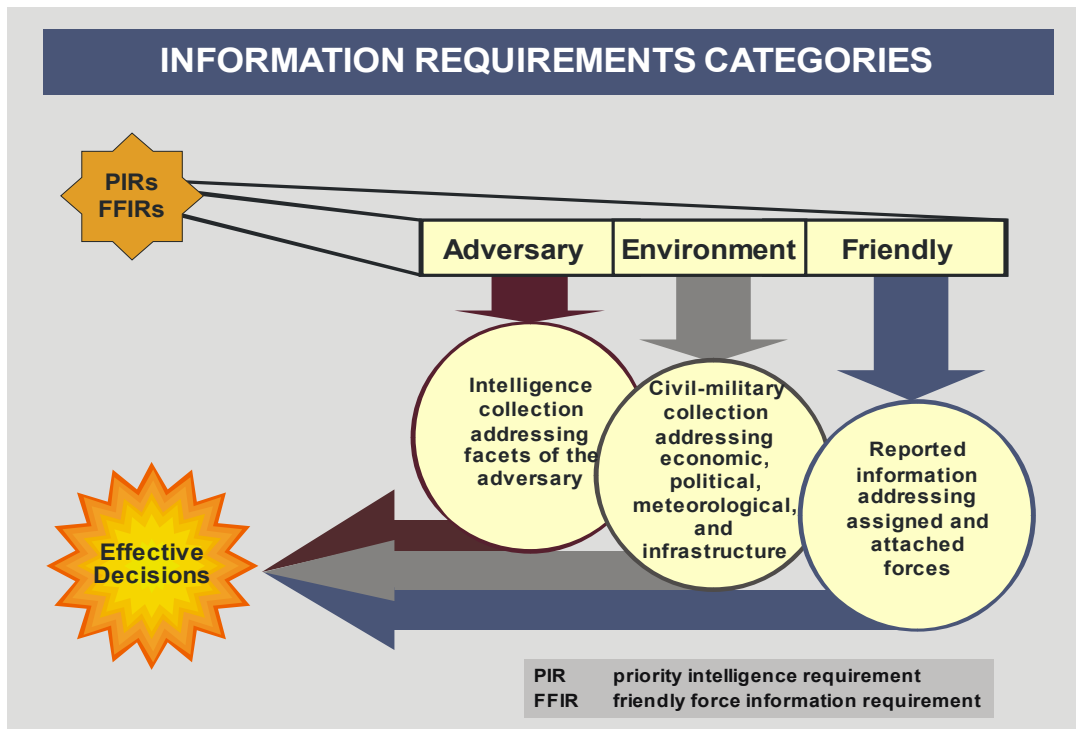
INFORMATION REQUIREMENTS CATEGORIES

PIRs
FFIRs

Adversary

Environment

Friendly

Intelligence collection addressing facets of the adversary

Civil-military collection addressing economic, political, meteorological, and infrastructure

Reported information addressing assigned and attached forces

Effective Decisions

PIR priority intelligence requirement
FFIR friendly force information requirement